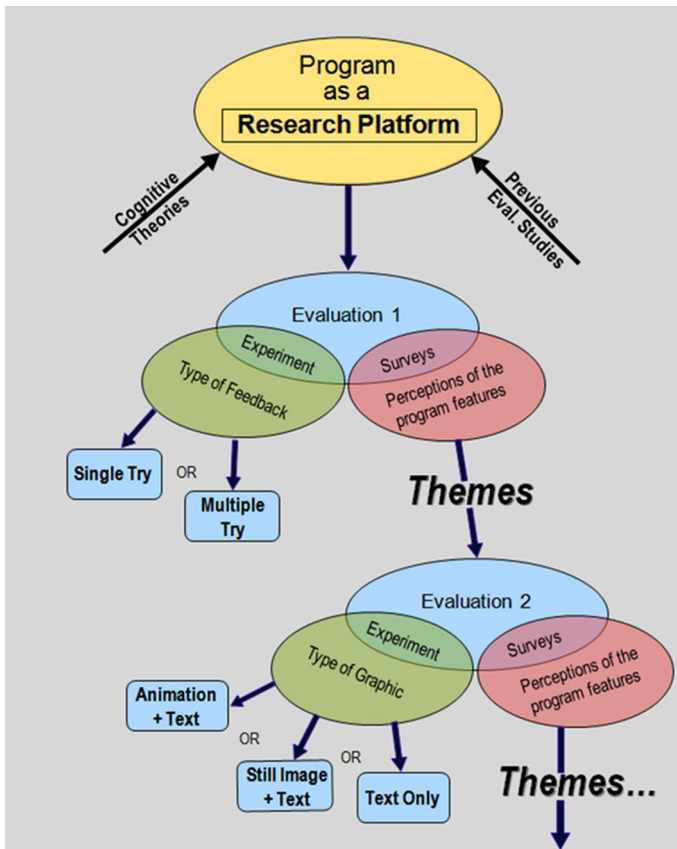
Program as a
Research Platform

Cognitive Theories

Previous Eval. Studies

Evaluation 1

Experiment

Surveys

Type of Feedback

Perceptions of the program features

Single Try

OR

Multiple Try

Themes

Evaluation 2

Experiment

Surveys

Type of Graphic

Perceptions of the program features

Animation + Text

OR

Still Image + Text

OR

Text Only

Themes...